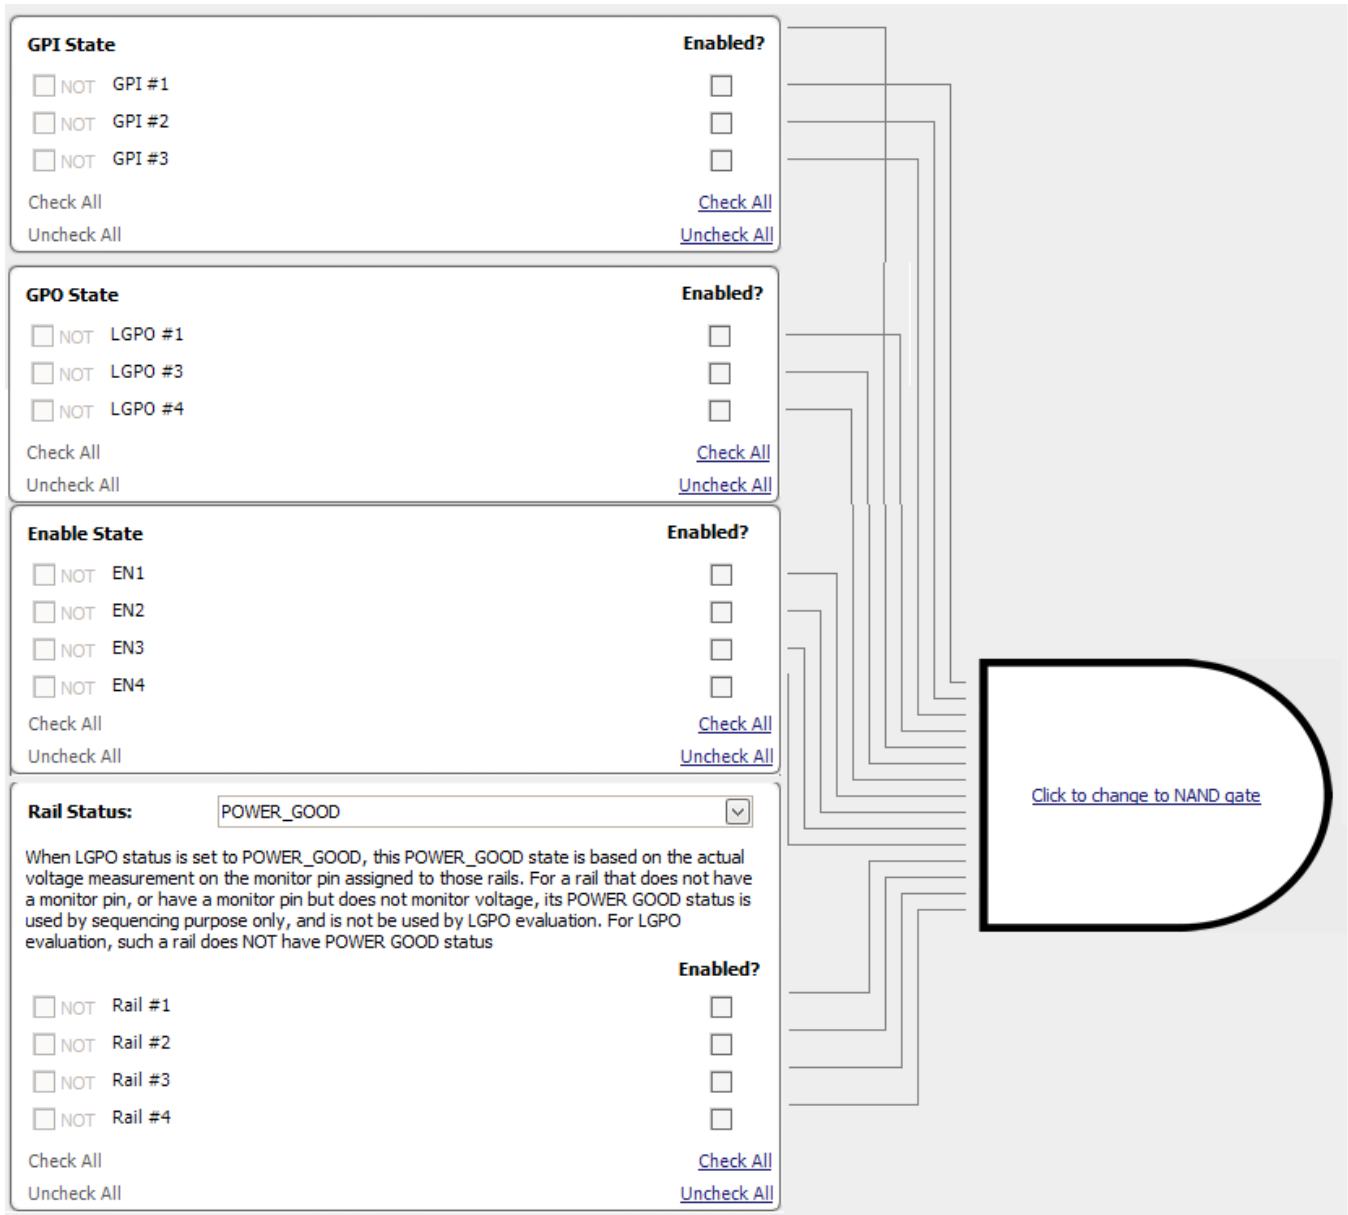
GPI State

Enabled?

NOT GPI #1

NOT GPI #2

NOT GPI #3

Check All

Check All

Uncheck All

Uncheck All

GPO State

Enabled?

NOT LGPO #1

NOT LGPO #3

NOT LGPO #4

Check All

Check All

Uncheck All

Uncheck All

Enable State

Enabled?

NOT EN1

NOT EN2

NOT EN3

NOT EN4

Check All

Check All

Uncheck All

Uncheck All

Rail Status: POWER_GOOD

When LGPO status is set to POWER_GOOD, this POWER_GOOD state is based on the actual voltage measurement on the monitor pin assigned to those rails. For a rail that does not have a monitor pin, or have a monitor pin but does not monitor voltage, its POWER GOOD status is used by sequencing purpose only, and is not be used by LGPO evaluation. For LGPO evaluation, such a rail does NOT have POWER GOOD status

Enabled?

NOT Rail #1

NOT Rail #2

NOT Rail #3

NOT Rail #4

Check All

Check All

Uncheck All

Uncheck All

Click to change to NAND gate